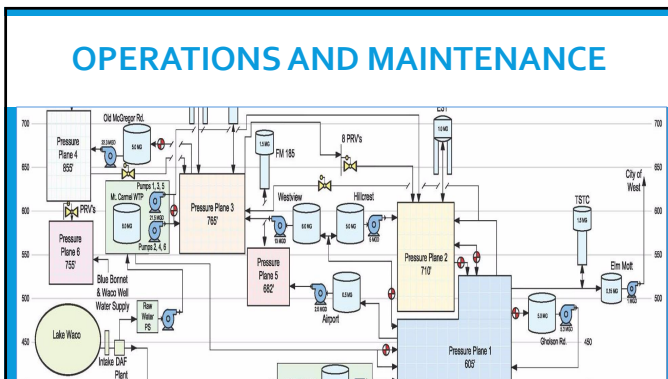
OPERATIONS AND MAINTENANCE

700
650
600
550
500
450

Old McGregor Rd.
Pressure Plane 4
855'
5.0 MG
PRV's
Pressure Plane 6
755'
Mt. Carmel WTP
Pumps 1, 3, 5
Pumps 2, 4, 6
Pressure Plane 3
765'
1.5 MG
FM 185
8 PRV's
Westview
Hillcrest
5.0 MG
Pressure Plane 5
682'
Airport
Blue Bonnet & Waco Well Water Supply
Raw Water PS
Lake Waco
Intake DAF Plant
EST
1.0 MG
Pressure Plane 2
710'
Pressure Plane 1
609'
City of West
TSTC
1.2 MG
Elm Mott
Gholson Rd.
450

700
650
600
550
500